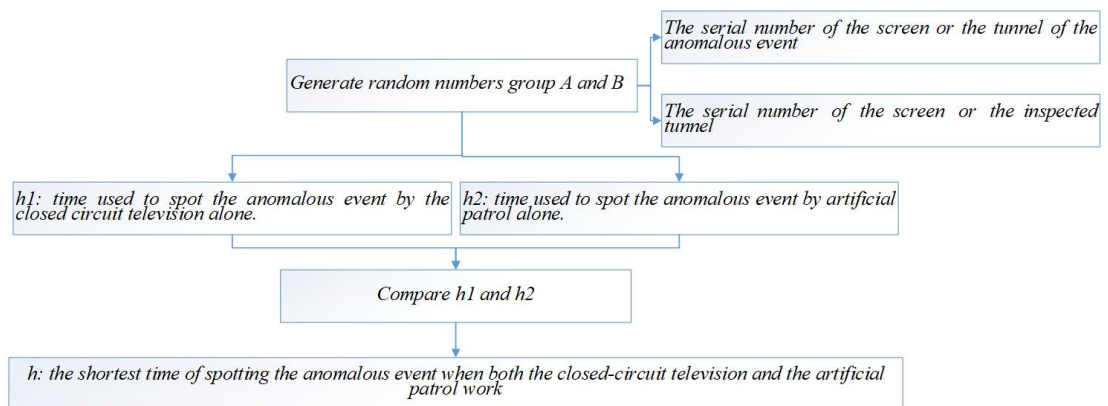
Generate random numbers group A and B

The serial number of the screen or the tunnel of the anomalous event

The serial number of the screen or the inspected tunnel

h1: time used to spot the anomalous event by the closed circuit television alone.

h2: time used to spot the anomalous event by artificial patrol alone.

Compare h1 and h2

h: the shortest time of spotting the anomalous event when both the closed-circuit television and the artificial patrol work